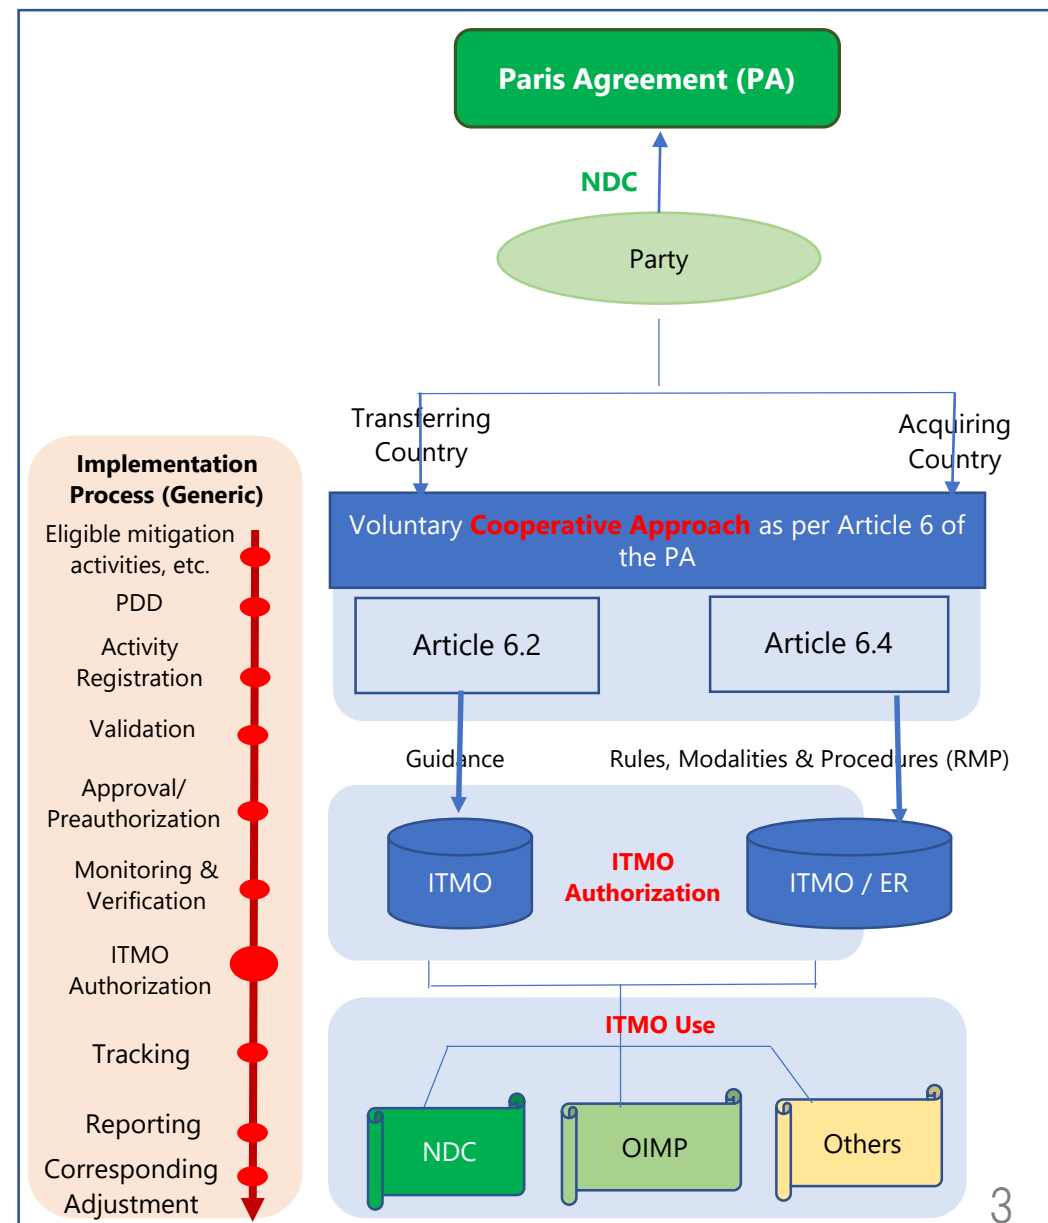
Paris Agreement (PA)

NDC

Party

Transferring Country

Acquiring Country

Implementation Process (Generic)

Eligible mitigation activities, etc.

PDD

Activity Registration

Validation

Approval/ Preauthorization

Monitoring & Verification

ITMO Authorization

Tracking

Reporting

Corresponding Adjustment

Voluntary Cooperative Approach as per Article 6 of the PA

Article 6.2

Article 6.4

Guidance

Rules, Modalities & Procedures (RMP)

ITMO

ITMO Authorization

ITMO / ER

ITMO Use

NDC

OIMP

Others

3